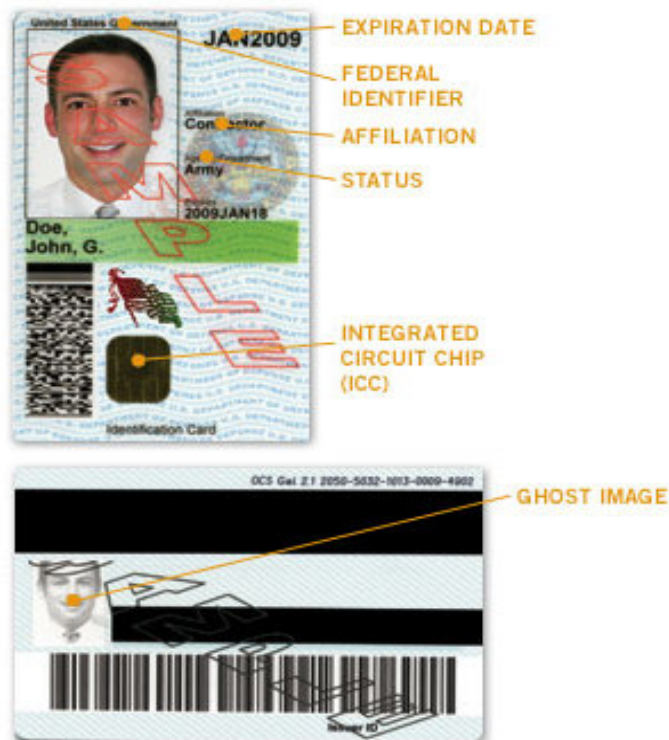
United States Government
JAN2009
EXPIRATION DATE
FEDERAL IDENTIFIER
Affiliation
Contractor
AFFILIATION
Agency/Department
Army
STATUS
Expires
2009JAN18
Doe, John, G.
SAMPLE
INTEGRATED CIRCUIT CHIP (ICC)
Identification Card

OCS Gel 2.1 2050-5032-1013-0009-4902
GHOST IMAGE
SAMPLE
Issuer ID